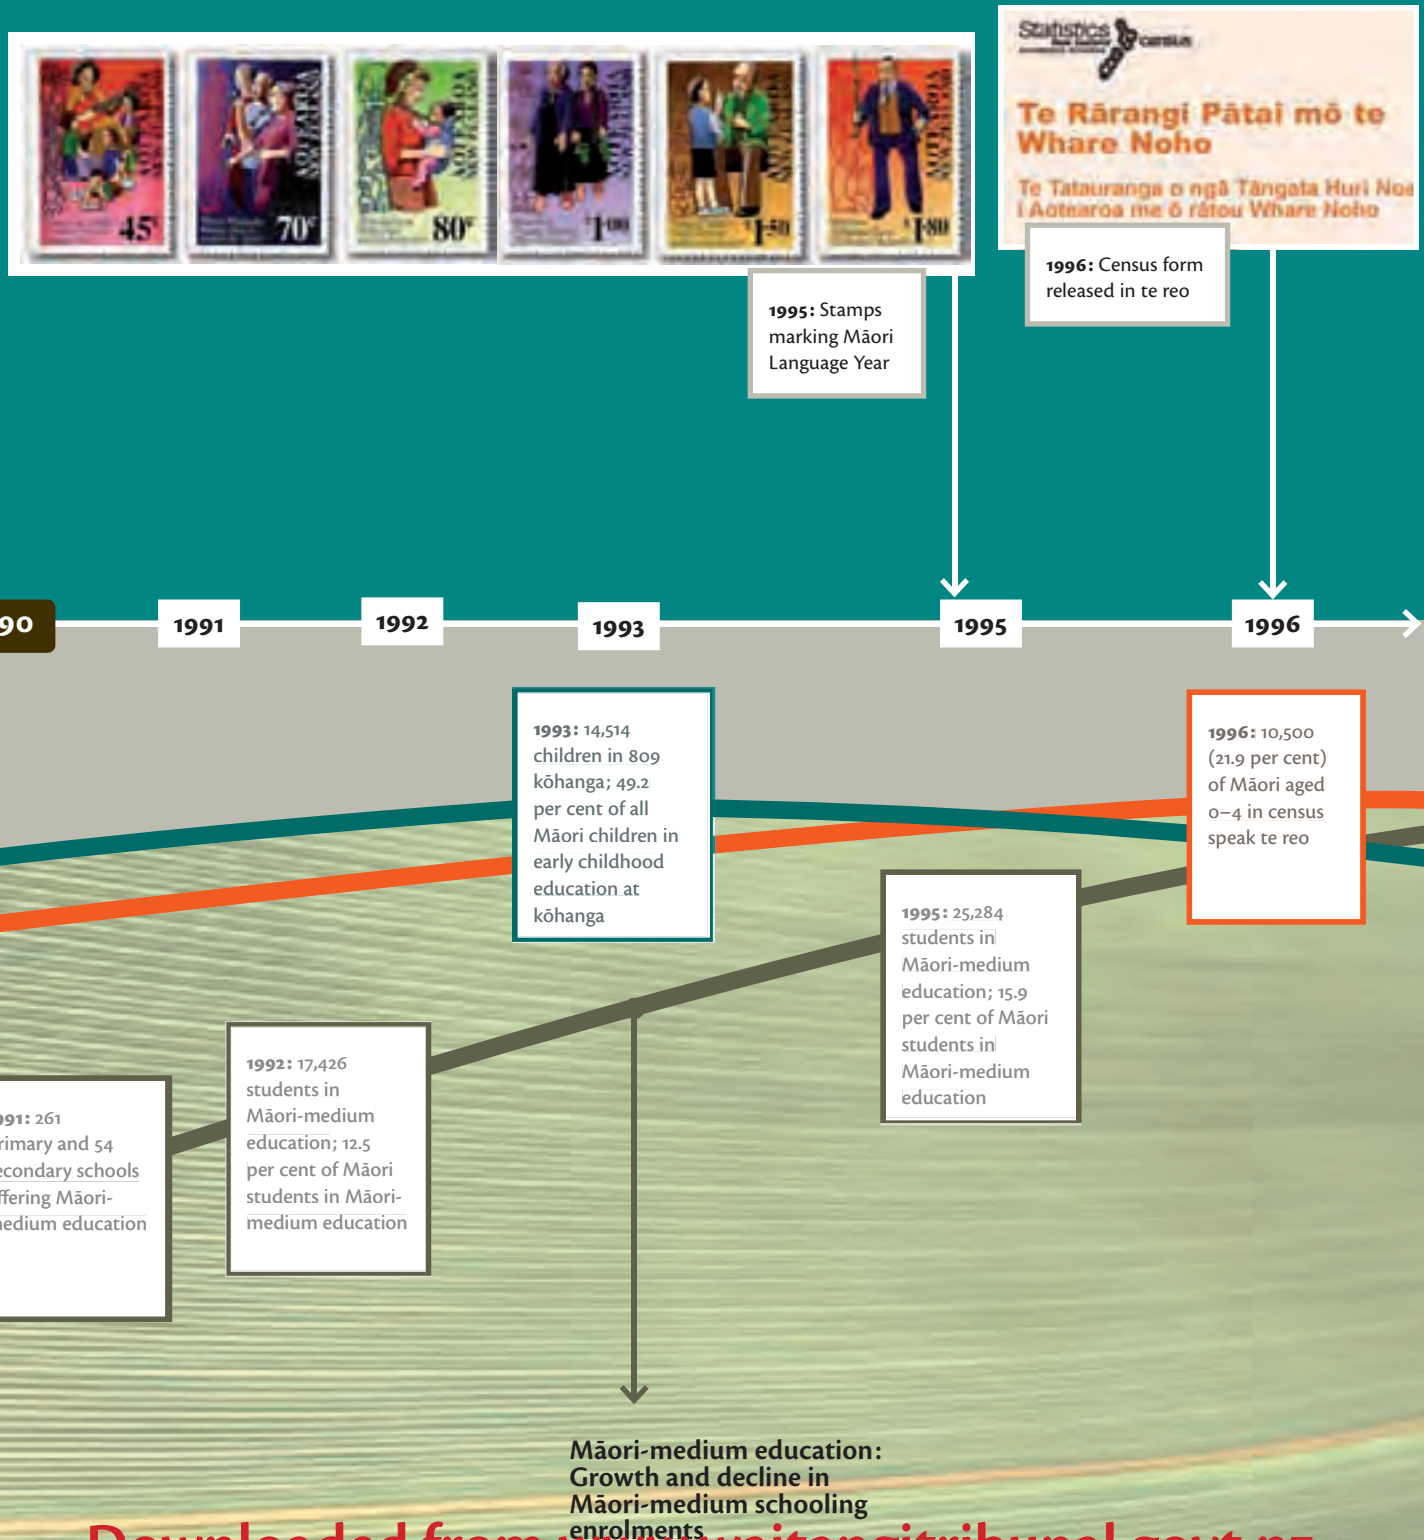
45c 70c 80c $1.00 $1.50 $1.80

Statistics Census

Te Rārangi Pātai mō te Whare Noho

Te Tatauranga o ngā Tāngata Huri Noa i Aotearoa me ō rātou Whare Noho

1996: Census form released in te reo

1995: Stamps marking Māori Language Year

90

1991

1992

1993

1995

1996

1993: 14,514 children in 809 kōhanga; 49.2 per cent of all Māori children in early childhood education at kōhanga

1996: 10,500 (21.9 per cent) of Māori aged 0–4 in census speak te reo

1995: 25,284 students in Māori-medium education; 15.9 per cent of Māori students in Māori-medium education

1992: 17,426 students in Māori-medium education; 12.5 per cent of Māori students in Māori-medium education

91: 261 rimary and 54 econdary schools ffering Māori-edium education

Māori-medium education: Growth and decline in Māori-medium schooling enrolments

Downloaded from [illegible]waitangitribunal.govt.nz